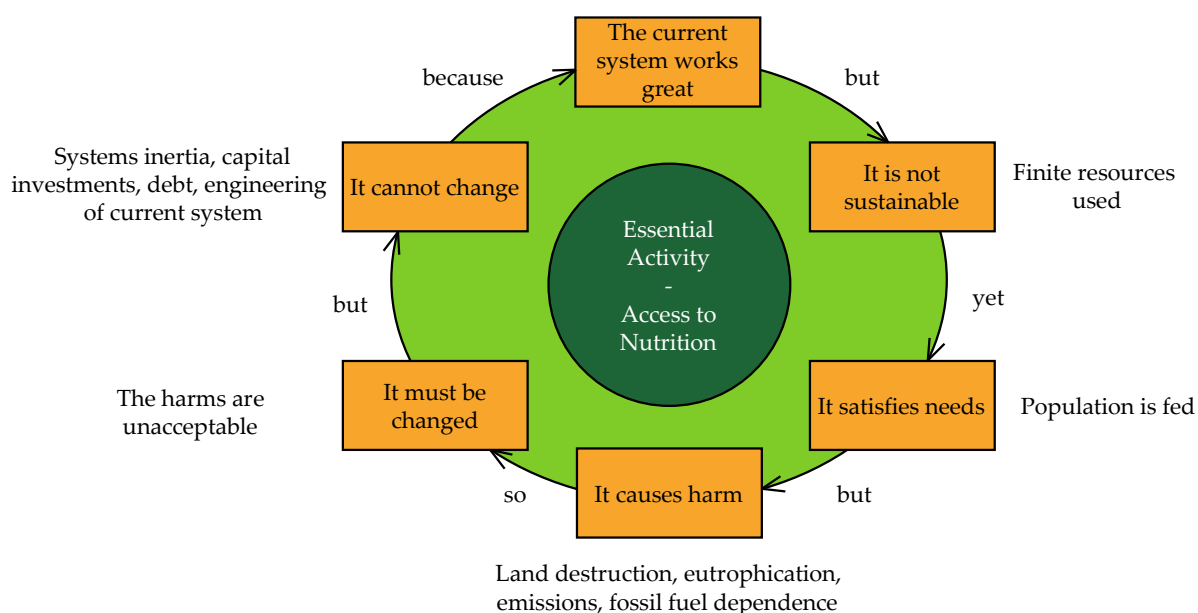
The current system works great

but

It is not sustainable

Finite resources used

yet

It satisfies needs

Population is fed

but

It causes harm

Land destruction, eutrophication, emissions, fossil fuel dependence

so

It must be changed

The harms are unacceptable

but

It cannot change

Systems inertia, capital investments, debt, engineering of current system

because

Essential Activity - Access to Nutrition